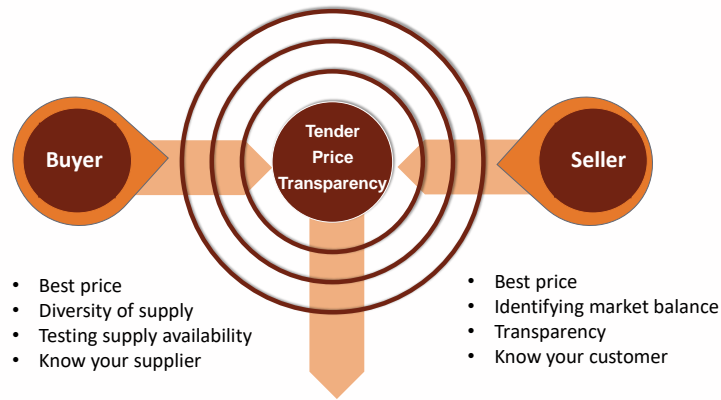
Tender Price Transparency

Buyer

Seller

- Best price
- Diversity of supply
- Testing supply availability
- Know your supplier

- Best price
- Identifying market balance
- Transparency
- Know your customer